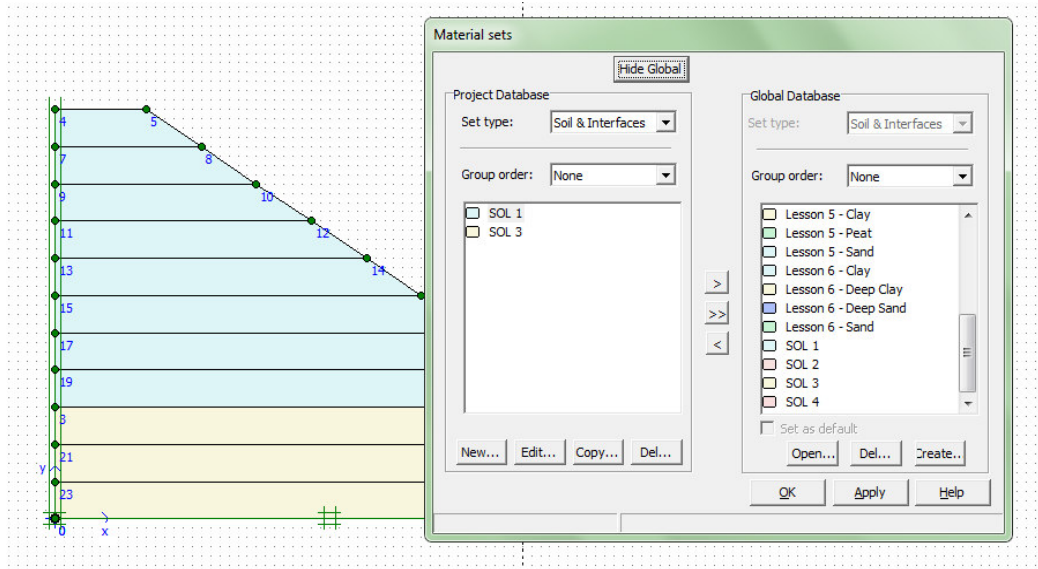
4
5
7
8
9
10
11
12
13
14
15
17
19
3
21
23
y
x
0

Material sets

Hide Global

Project Database
Set type: Soil & Interfaces
Group order: None
SOL 1
SOL 3
New... Edit... Copy... Del...

>
>>
<

Global Database
Set type: Soil & Interfaces
Group order: None
Lesson 5 - Clay
Lesson 5 - Peat
Lesson 5 - Sand
Lesson 6 - Clay
Lesson 6 - Deep Clay
Lesson 6 - Deep Sand
Lesson 6 - Sand
SOL 1
SOL 2
SOL 3
SOL 4
Set as default
Open... Del... Create..

OK Apply Help